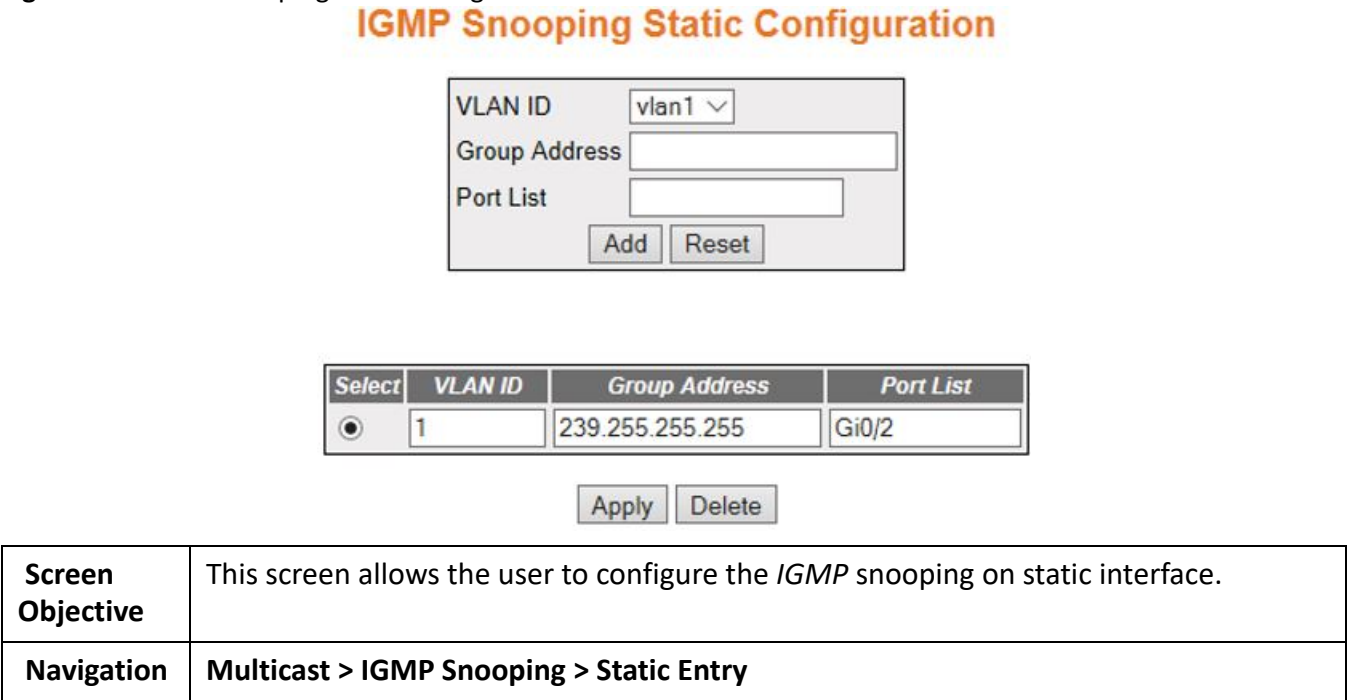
IGMP Snooping Static Configuration

VLAN ID vlan1
Group Address
Port List
Add Reset

| Select | VLAN ID | Group Address | Port List |
|---|---|---|---|
| ◉ | 1 | 239.255.255.255 | Gi0/2 |

Apply Delete

| Screen Objective | This screen allows the user to configure the IGMP snooping on static interface. |
|---|---|
| Navigation | Multicast > IGMP Snooping > Static Entry |